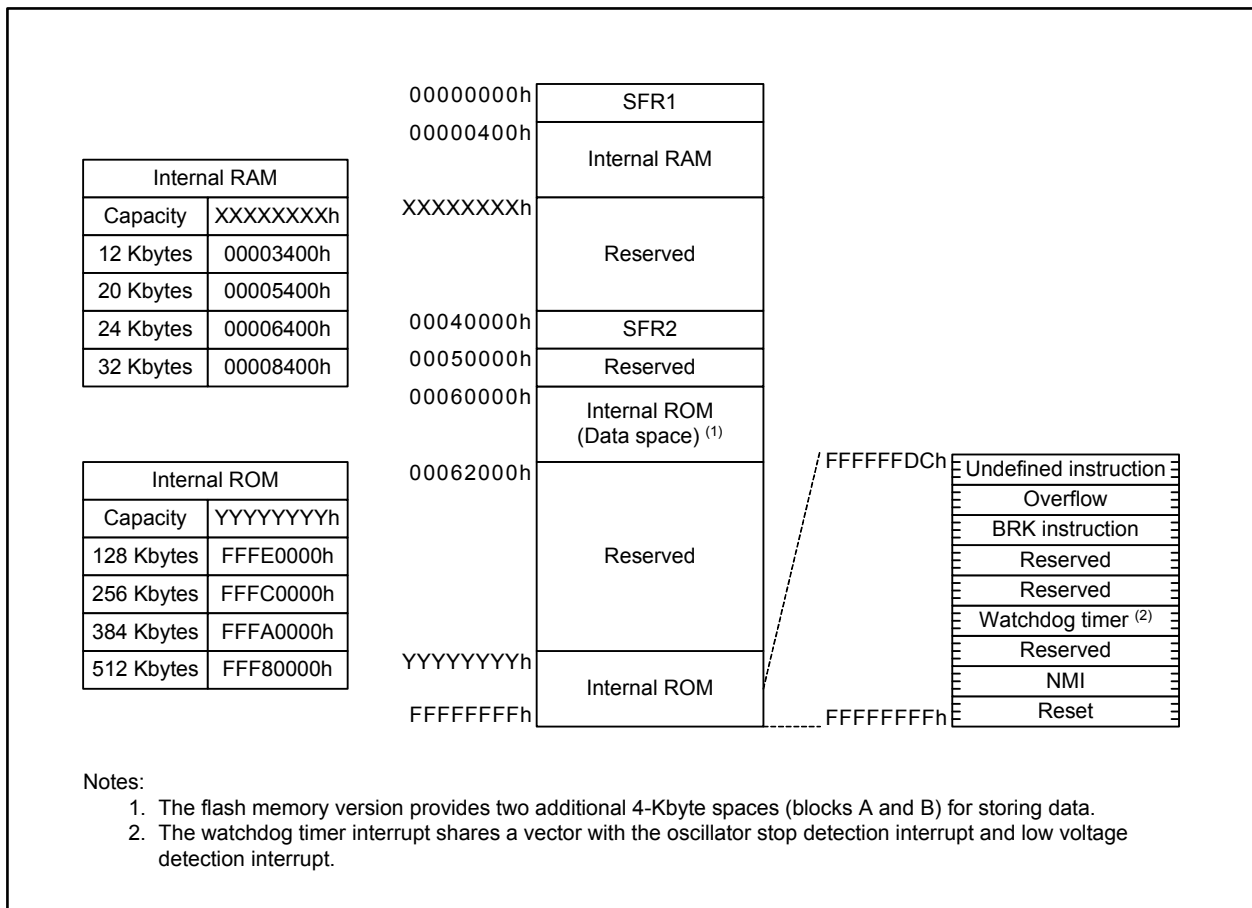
| Internal RAM | |
|---|---|
| Capacity | XXXXXXXXh |
| 12 Kbytes | 00003400h |
| 20 Kbytes | 00005400h |
| 24 Kbytes | 00006400h |
| 32 Kbytes | 00008400h |

| Internal ROM | |
|---|---|
| Capacity | YYYYYYYYh |
| 128 Kbytes | FFFE0000h |
| 256 Kbytes | FFFC0000h |
| 384 Kbytes | FFFA0000h |
| 512 Kbytes | FFF80000h |

00000000h SFR1
00000400h Internal RAM
XXXXXXXXh Reserved
00040000h SFR2
00050000h Reserved
00060000h Internal ROM (Data space) $^{(1)}$
00062000h Reserved
YYYYYYYYh Internal ROM
FFFFFFFFh

FFFFFFDCh
Undefined instruction
Overflow
BRK instruction
Reserved
Reserved
Watchdog timer $^{(2)}$
Reserved
NMI
Reset
FFFFFFFFh

Notes:
1. The flash memory version provides two additional 4-Kbyte spaces (blocks A and B) for storing data.
2. The watchdog timer interrupt shares a vector with the oscillator stop detection interrupt and low voltage detection interrupt.